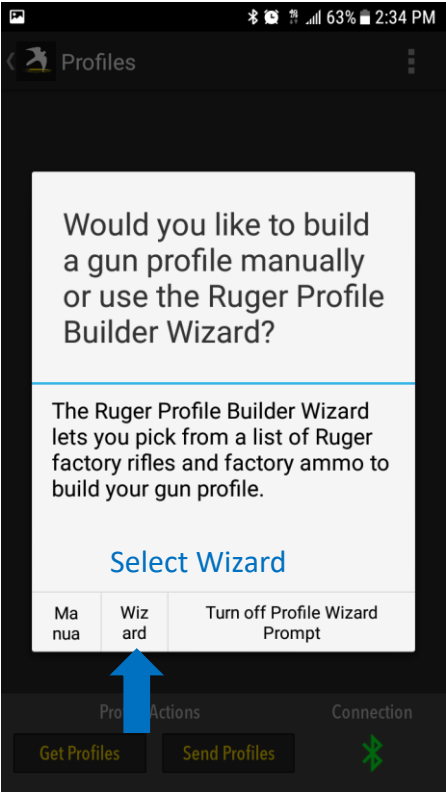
63% 2:34 PM

Profiles

Would you like to build a gun profile manually or use the Ruger Profile Builder Wizard?

The Ruger Profile Builder Wizard lets you pick from a list of Ruger factory rifles and factory ammo to build your gun profile.

Select Wizard

Ma nua

Wiz ard

Turn off Profile Wizard Prompt

Pro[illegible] Actions

Connection

Get Profiles

Send Profiles